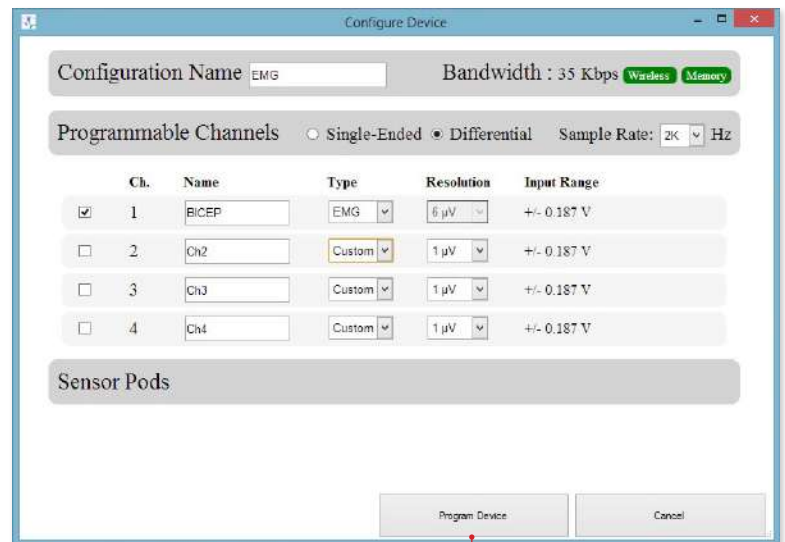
Configure Device

Configuration Name EMG

Bandwidth : 35 Kbps Wireless Memory

Programmable Channels ○ Single-Ended ◉ Differential Sample Rate: 2K Hz

| | Ch. | Name | Type | Resolution | Input Range |
|---|---|---|---|---|---|
| ☑ | 1 | BICEP | EMG | 6 µV | +/- 0.187 V |
| ☐ | 2 | Ch2 | Custom | 1 µV | +/- 0.187 V |
| ☐ | 3 | Ch3 | Custom | 1 µV | +/- 0.187 V |
| ☐ | 4 | Ch4 | Custom | 1 µV | +/- 0.187 V |

Sensor Pods

Program Device

Cancel